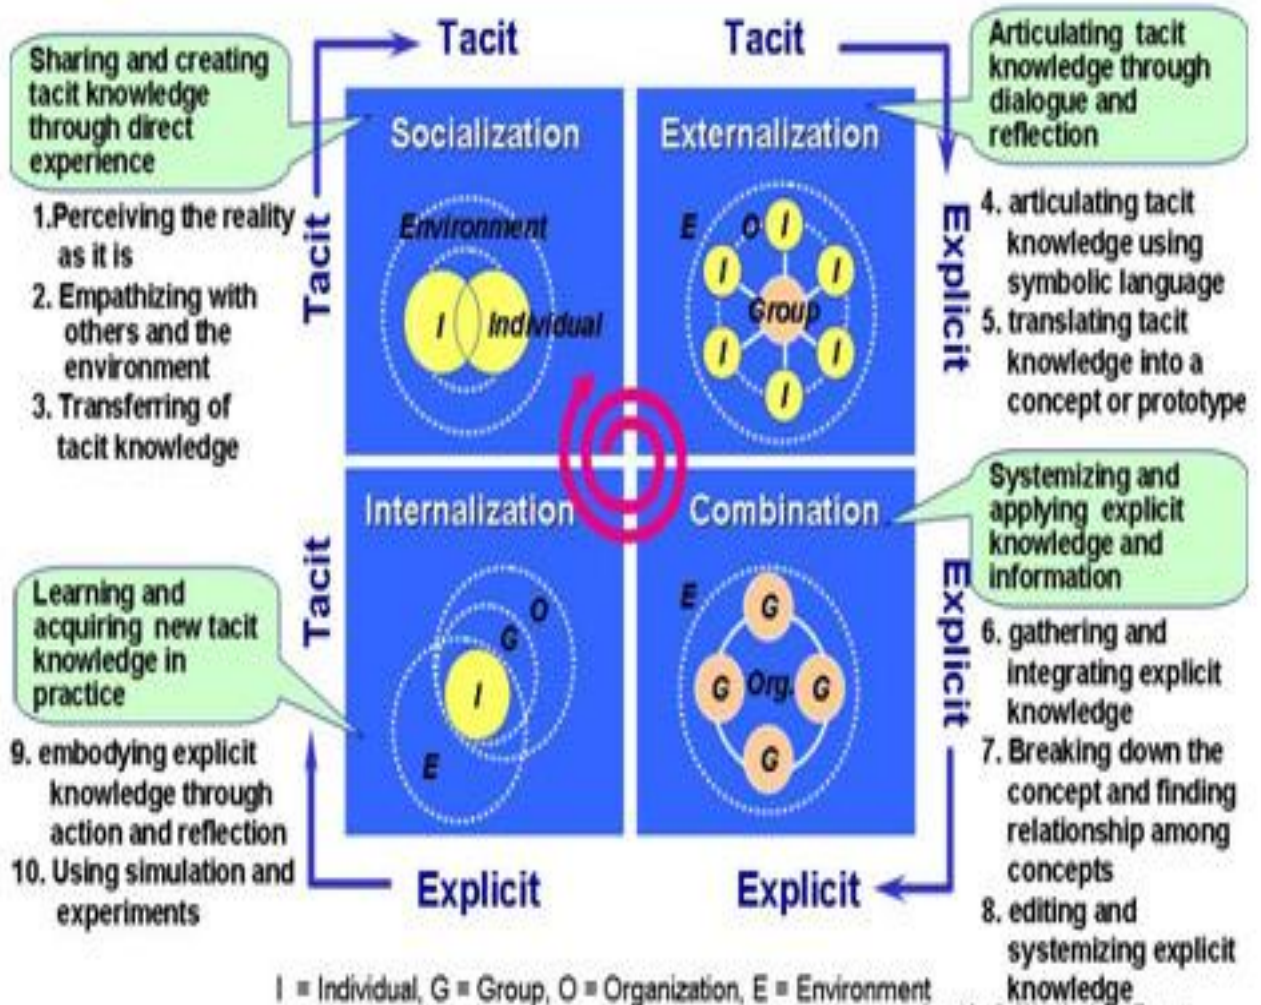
Tacit

Tacit

Sharing and creating tacit knowledge through direct experience

Articulating tacit knowledge through dialogue and reflection

Socialization

Externalization

1.Perceiving the reality as it is

2. Empathizing with others and the environment

3. Transferring of tacit knowledge

Tacit

Environment

I

Individual

E

O

I

I

I

Group

I

I

I

I

Explicit

4. articulating tacit knowledge using symbolic language

5. translating tacit knowledge into a concept or prototype

Internalization

Combination

Systemizing and applying explicit knowledge and information

Tacit

Learning and acquiring new tacit knowledge in practice

O

G

I

E

E

G

G

Org.

G

G

Explicit

6. gathering and integrating explicit knowledge

7. Breaking down the concept and finding relationship among concepts

8. editing and systemizing explicit knowledge

9. embodying explicit knowledge through action and reflection

10. Using simulation and experiments

Explicit

Explicit

I = Individual, G = Group, O = Organization, E = Environment